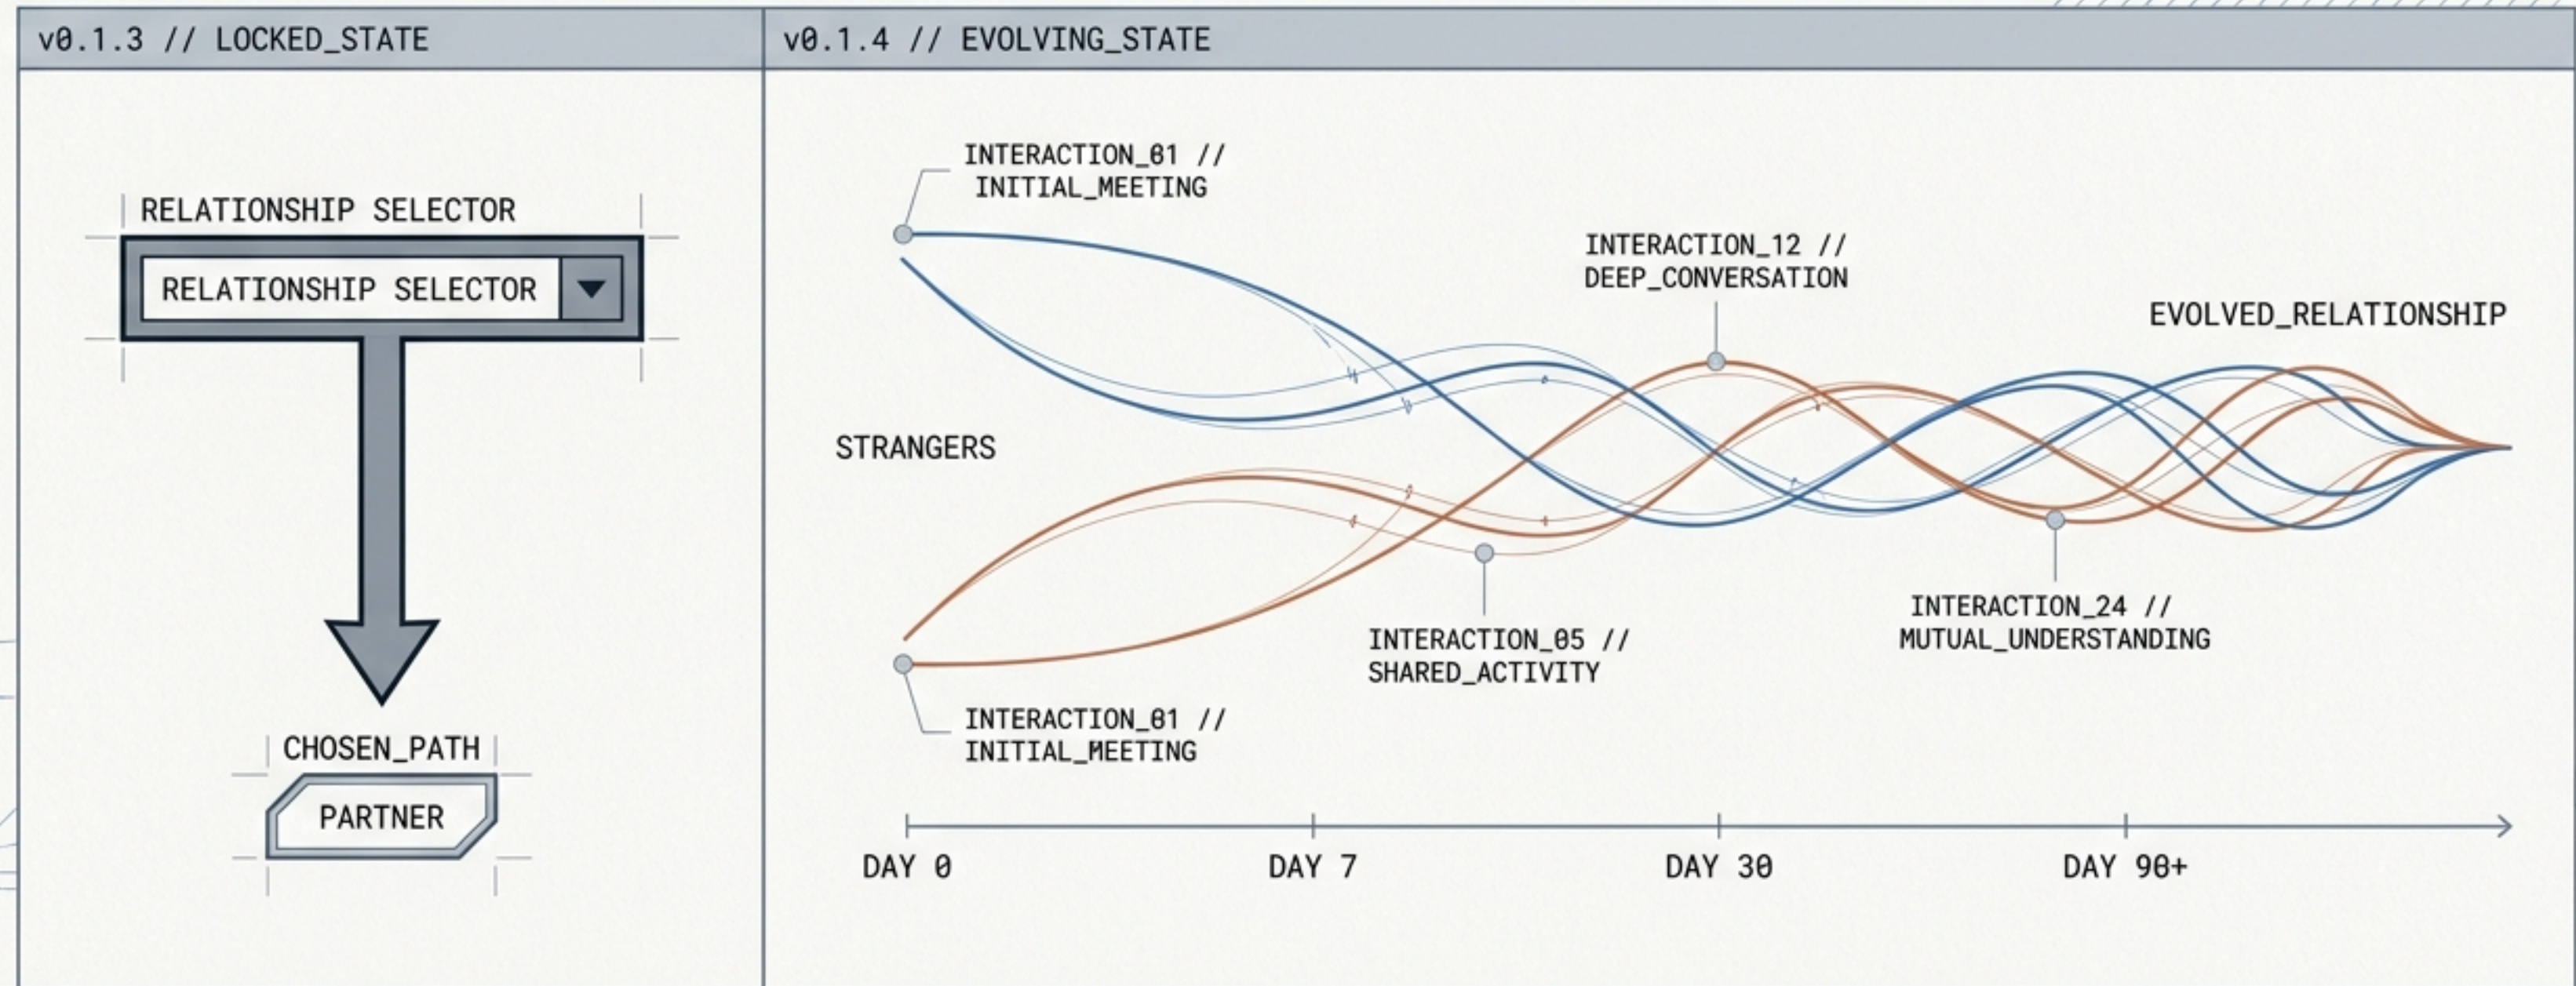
v0.1.3 // LOCKED_STATE

RELATIONSHIP SELECTOR

RELATIONSHIP SELECTOR

CHOSEN_PATH

PARTNER

v0.1.4 // EVOLVING_STATE

INTERACTION_01 // INITIAL_MEETING

INTERACTION_12 // DEEP_CONVERSATION

EVOLVED_RELATIONSHIP

STRANGERS

INTERACTION_05 // SHARED_ACTIVITY

INTERACTION_24 // MUTUAL_UNDERSTANDING

INTERACTION_01 // INITIAL_MEETING

DAY 0

DAY 7

DAY 30

DAY 90+